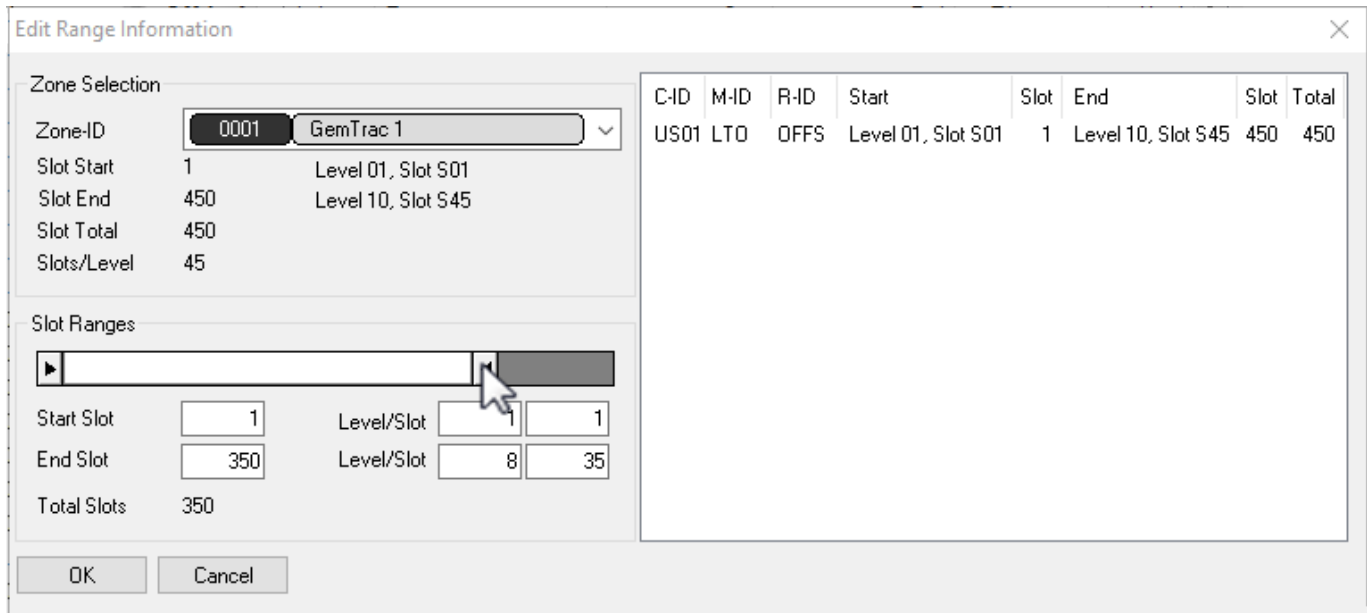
Edit Range Information

Zone Selection

Zone-ID 0001 GemTrac 1

Slot Start 1 Level 01, Slot S01

Slot End 450 Level 10, Slot S45

Slot Total 450

Slots/Level 45

Slot Ranges

Start Slot 1 Level/Slot 1 1

End Slot 350 Level/Slot 8 35

Total Slots 350

| C-ID | M-ID | R-ID | Start | Slot | End | Slot | Total |
|---|---|---|---|---|---|---|---|
| US01 | LTO | OFFS | Level 01, Slot S01 | 1 | Level 10, Slot S45 | 450 | 450 |

OK Cancel